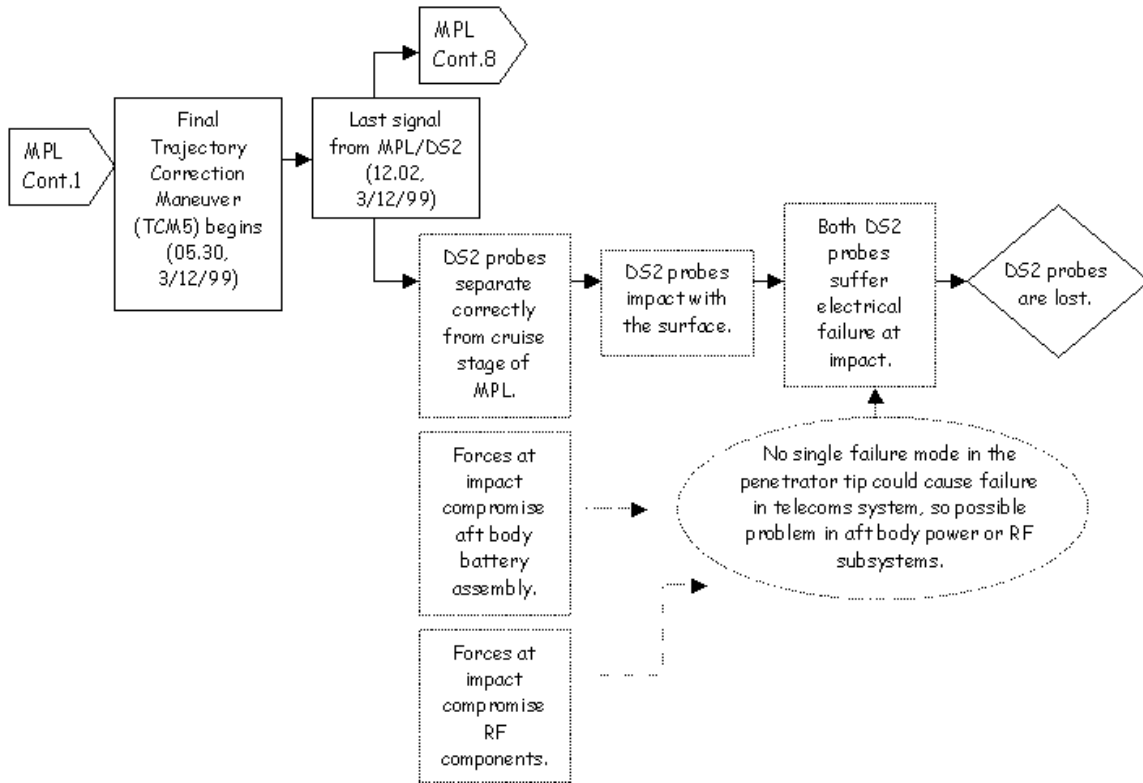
MPL Cont.1

Final Trajectory Correction Maneuver (TCM5) begins (05.30, 3/12/99)

MPL Cont.8

Last signal from MPL/DS2 (12.02, 3/12/99)

DS2 probes separate correctly from cruise stage of MPL.

DS2 probes impact with the surface.

Both DS2 probes suffer electrical failure at impact.

DS2 probes are lost.

Forces at impact compromise aft body battery assembly.

No single failure mode in the penetrator tip could cause failure in telecoms system, so possible problem in aft body power or RF subsystems.

Forces at impact compromise RF components.